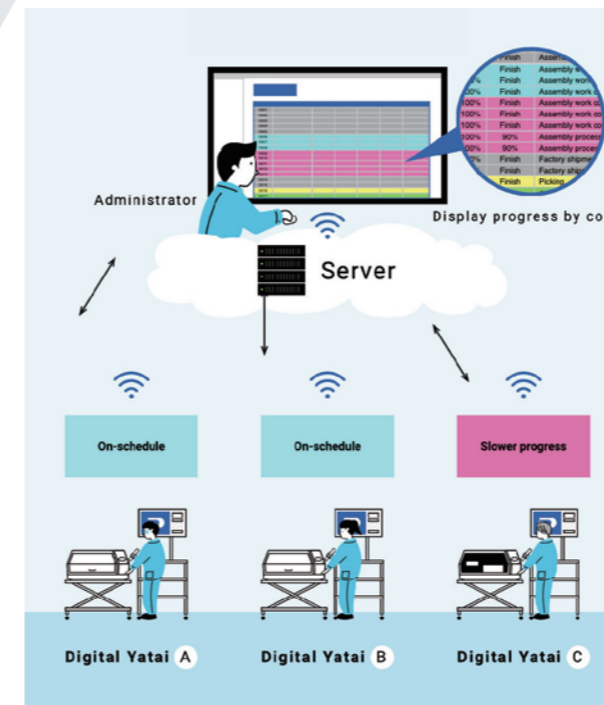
| | Finish | Assembly w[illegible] |
|---|---|---|
| % | Finish | Assembly work |
| 00% | Finish | Assembly work c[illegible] |
| 100% | Finish | Assembly work c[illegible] |
| 100% | Finish | Assembly work c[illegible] |
| 100% | Finish | Assembly work c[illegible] |
| 100% | 90% | Assembly process |
| 00% | 90% | Assembly process |
| % | Finish | Factory shipme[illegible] |
| | Finish | Factory ship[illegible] |
| | Finish | Picking |

Administrator

Display progress by co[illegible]

Server

On-schedule

On-schedule

Slower progress

Digital Yatai A

Digital Yatai B

Digital Yatai C